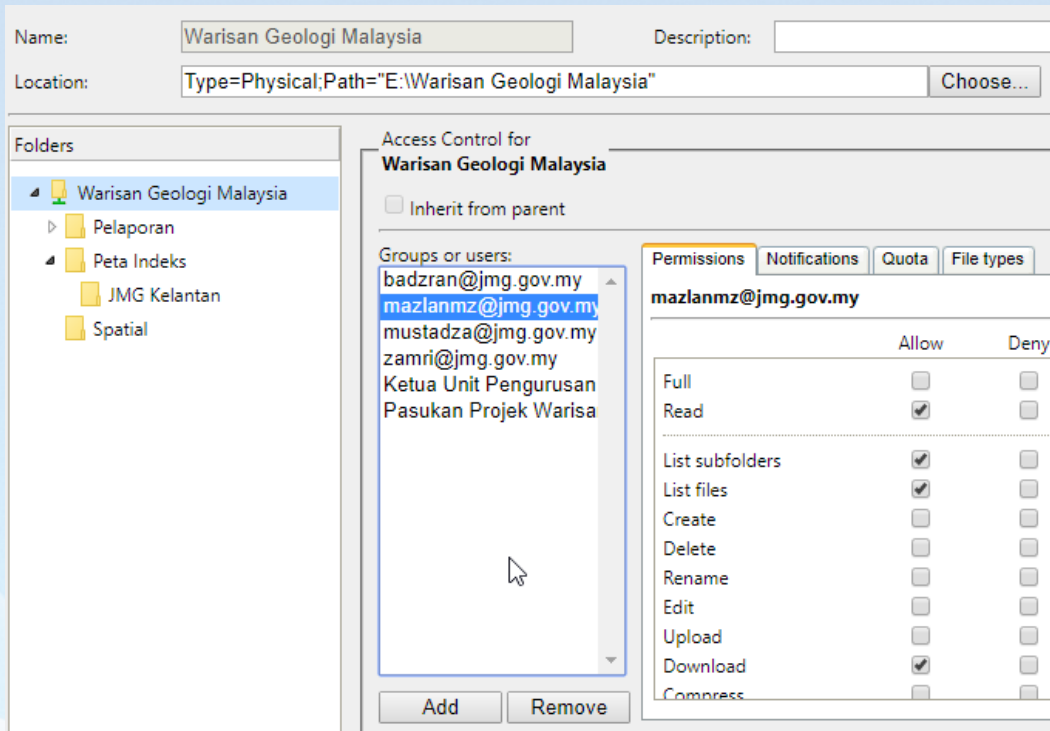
Name: Warisan Geologi Malaysia
Description:
Location: Type=Physical;Path="E:\Warisan Geologi Malaysia"
Choose...

Folders
Warisan Geologi Malaysia
Pelaporan
Peta Indeks
JMG Kelantan
Spatial

Access Control for
Warisan Geologi Malaysia
Inherit from parent

Groups or users:
badzran@jmg.gov.my
mazlanmz@jmg.gov.my
mustadza@jmg.gov.my
zamri@jmg.gov.my
Ketua Unit Pengurusan
Pasukan Projek Warisa

Add
Remove

Permissions | Notifications | Quota | File types

mazlanmz@jmg.gov.my

| | Allow | Deny |
|---|---|---|
| Full | ☐ | ☐ |
| Read | ☑ | ☐ |
| List subfolders | ☑ | ☐ |
| List files | ☑ | ☐ |
| Create | ☐ | ☐ |
| Delete | ☐ | ☐ |
| Rename | ☐ | ☐ |
| Edit | ☐ | ☐ |
| Upload | ☐ | ☐ |
| Download | ☑ | ☐ |
| Compress | ☐ | ☐ |